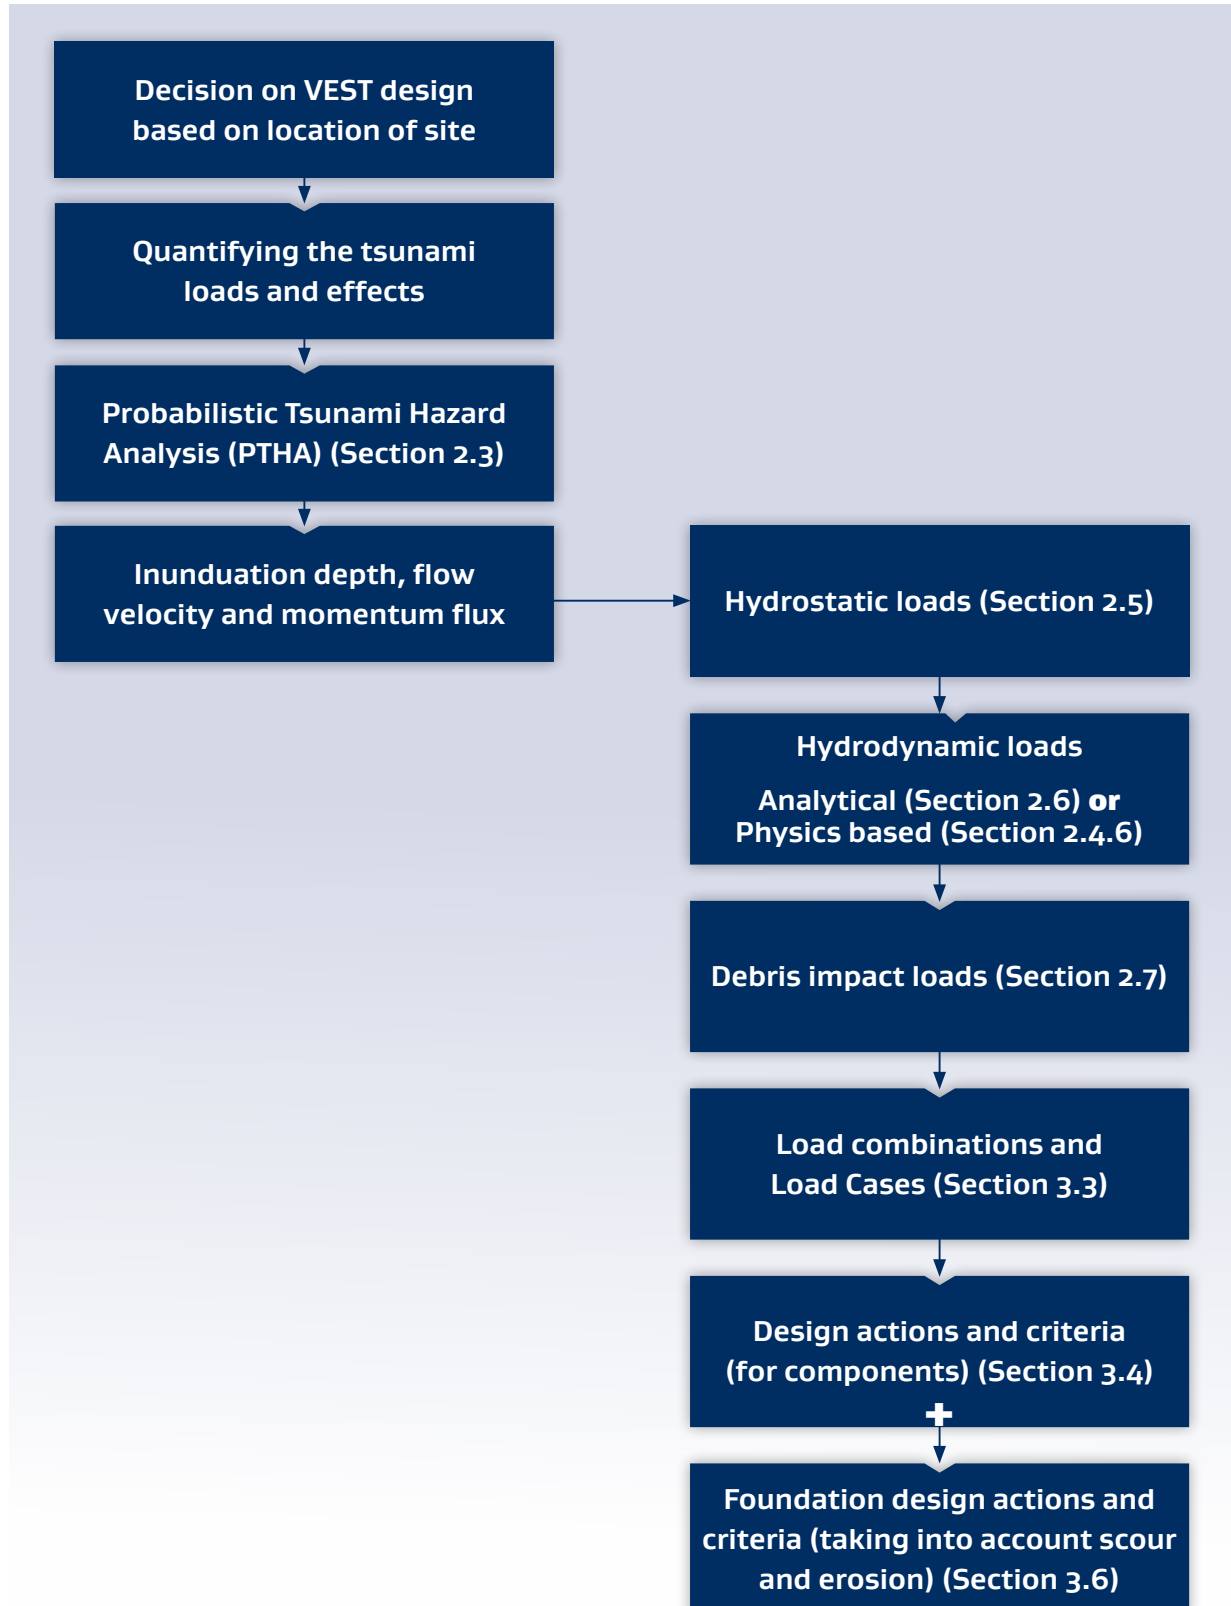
Decision on VEST design based on location of site

Quantifying the tsunami loads and effects

Probabilistic Tsunami Hazard Analysis (PTHA) (Section 2.3)

Inunduation depth, flow velocity and momentum flux

Hydrostatic loads (Section 2.5)

Hydrodynamic loads

Analytical (Section 2.6) or Physics based (Section 2.4.6)

Debris impact loads (Section 2.7)

Load combinations and Load Cases (Section 3.3)

Design actions and criteria (for components) (Section 3.4)

Foundation design actions and criteria (taking into account scour and erosion) (Section 3.6)